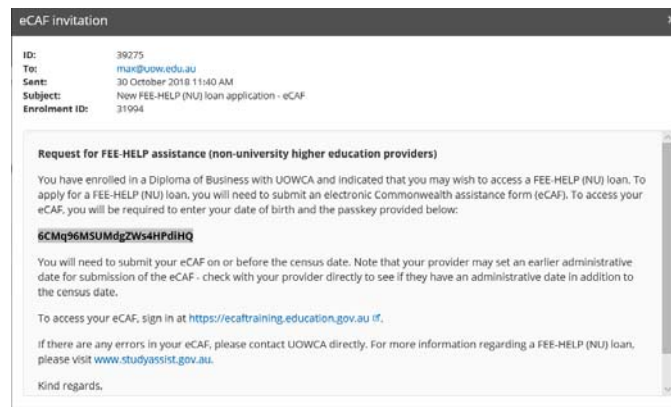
eCAF invitation

×

ID: 39275
To: max@uow.edu.au
Sent: 30 October 2018 11:40 AM
Subject: New FEE-HELP (NU) loan application - eCAF
Enrolment ID: 31994

Request for FEE-HELP assistance (non-university higher education providers)

You have enrolled in a Diploma of Business with UOWCA and indicated that you may wish to access a FEE-HELP (NU) loan. To apply for a FEE-HELP (NU) loan, you will need to submit an electronic Commonwealth assistance form (eCAF). To access your eCAF, you will be required to enter your date of birth and the passkey provided below:

6CMq96MSUMdgZWs4HPdiHQ

You will need to submit your eCAF on or before the census date. Note that your provider may set an earlier administrative date for submission of the eCAF - check with your provider directly to see if they have an administrative date in addition to the census date.

To access your eCAF, sign in at https://ecaftraining.education.gov.au.

If there are any errors in your eCAF, please contact UOWCA directly. For more information regarding a FEE-HELP (NU) loan, please visit www.studyassist.gov.au.

Kind regards,